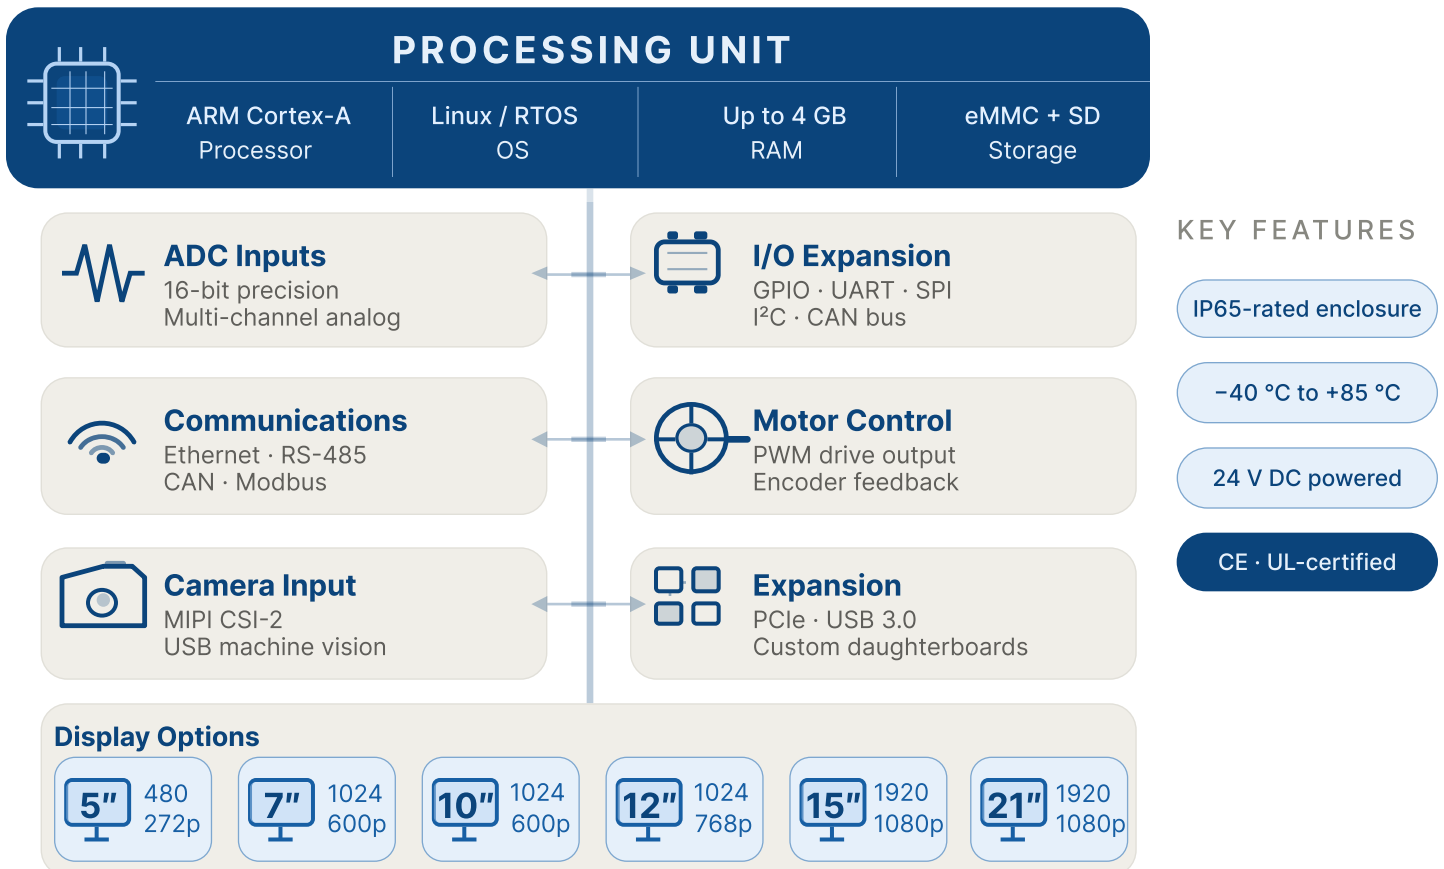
PROCESSING UNIT

ARM Cortex-A Processor

Linux / RTOS OS

Up to 4 GB RAM

eMMC + SD Storage

ADC Inputs
16-bit precision
Multi-channel analog

I/O Expansion
GPIO · UART · SPI
I²C · CAN bus

Communications
Ethernet · RS-485
CAN · Modbus

Motor Control
PWM drive output
Encoder feedback

Camera Input
MIPI CSI-2
USB machine vision

Expansion
PCIe · USB 3.0
Custom daughterboards

KEY FEATURES

IP65-rated enclosure

−40 °C to +85 °C

24 V DC powered

CE · UL-certified

Display Options

5″ 480 272p

7″ 1024 600p

10″ 1024 600p

12″ 1024 768p

15″ 1920 1080p

21″ 1920 1080p